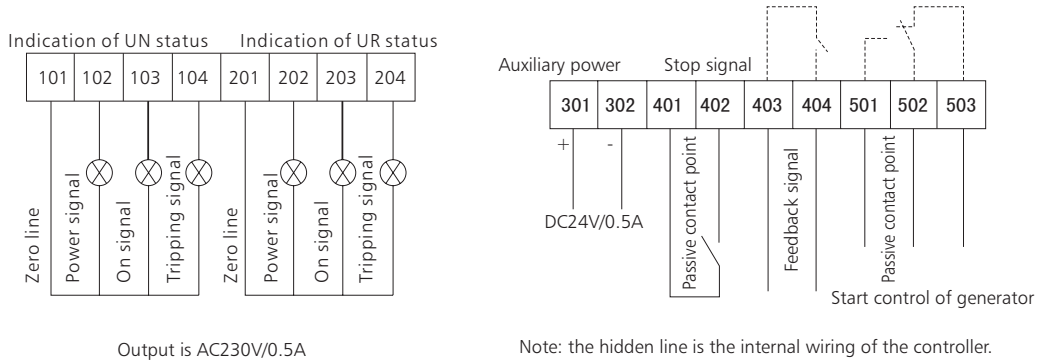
Indication of UN status Indication of UR status

| 101 | 102 | 103 | 104 | 201 | 202 | 203 | 204 |
|---|---|---|---|---|---|---|---|

Zero line
Power signal
On signal
Tripping signal
Zero line
Power signal
On signal
Tripping signal

Output is AC230V/0.5A

Auxiliary power Stop signal

| 301 | 302 | 401 | 402 | 403 | 404 | 501 | 502 | 503 |
|---|---|---|---|---|---|---|---|---|

+ -
DC24V/0.5A
Passive contact point
Feedback signal
Passive contact point
Start control of generator

Note: the hidden line is the internal wiring of the controller.